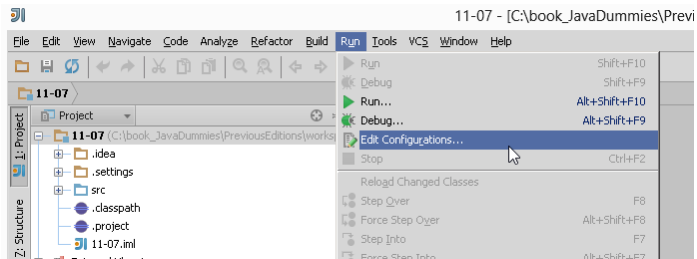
11-07 - [C:\book_JavaDummies\Previ

File Edit View Navigate Code Analyze Refactor Build Run Tools VCS Window Help

11-07

Project

11-07 (C:\book_JavaDummies\PreviousEditions\works

.idea

.settings

src

.classpath

.project

11-07.iml

1: Project

Z: Structure

Run Shift+F10

Debug Shift+F9

Run... Alt+Shift+F10

Debug... Alt+Shift+F9

Edit Configurations...

Stop Ctrl+F2

Reload Changed Classes

Step Over F8

Force Step Over Alt+Shift+F8

Step Into F7

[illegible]